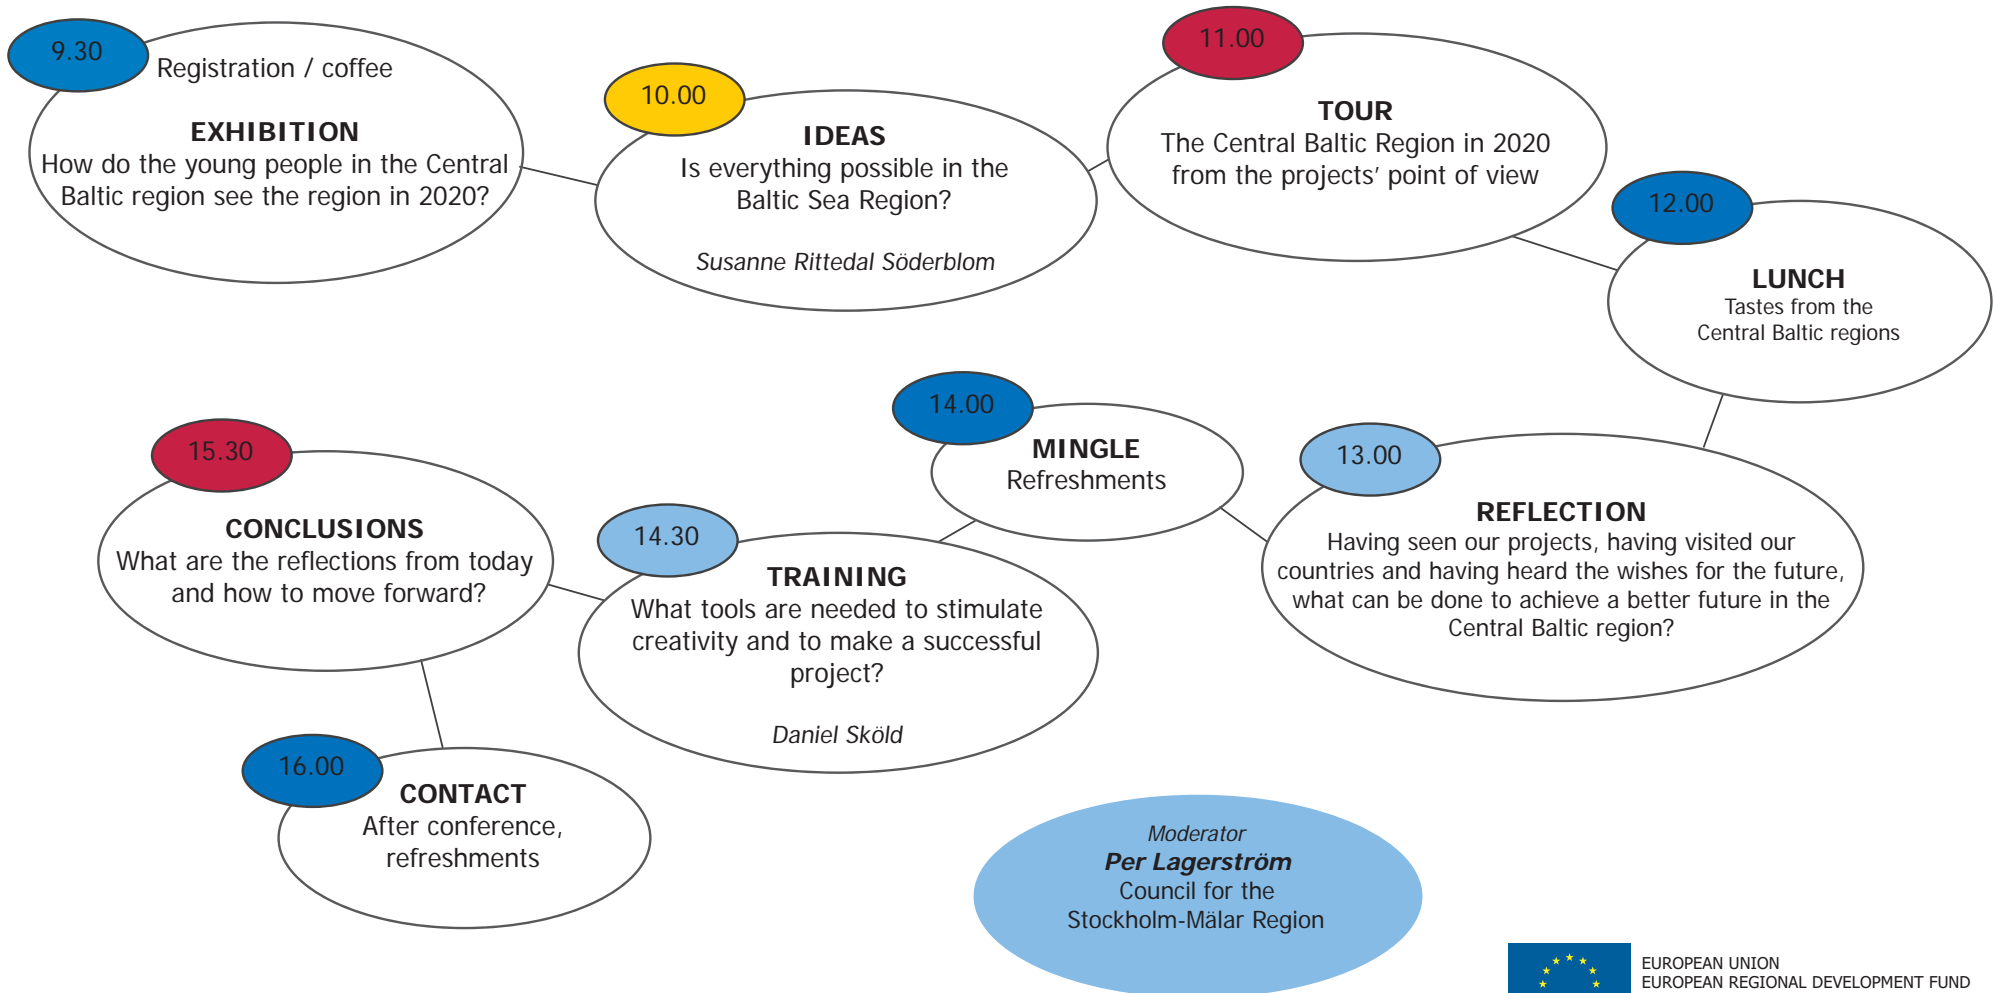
9.30
Registration / coffee

EXHIBITION
How do the young people in the Central Baltic region see the region in 2020?

10.00
IDEAS
Is everything possible in the Baltic Sea Region?

Susanne Rittedal Söderblom

11.00
TOUR
The Central Baltic Region in 2020 from the projects' point of view

12.00
LUNCH
Tastes from the Central Baltic regions

13.00
REFLECTION
Having seen our projects, having visited our countries and having heard the wishes for the future, what can be done to achieve a better future in the Central Baltic region?

14.00
MINGLE
Refreshments

14.30
TRAINING
What tools are needed to stimulate creativity and to make a successful project?

Daniel Sköld

15.30
CONCLUSIONS
What are the reflections from today and how to move forward?

16.00
CONTACT
After conference, refreshments

Moderator
Per Lagerström
Council for the Stockholm-Mälar Region

EUROPEAN UNION
EUROPEAN REGIONAL DEVELOPMENT FUND